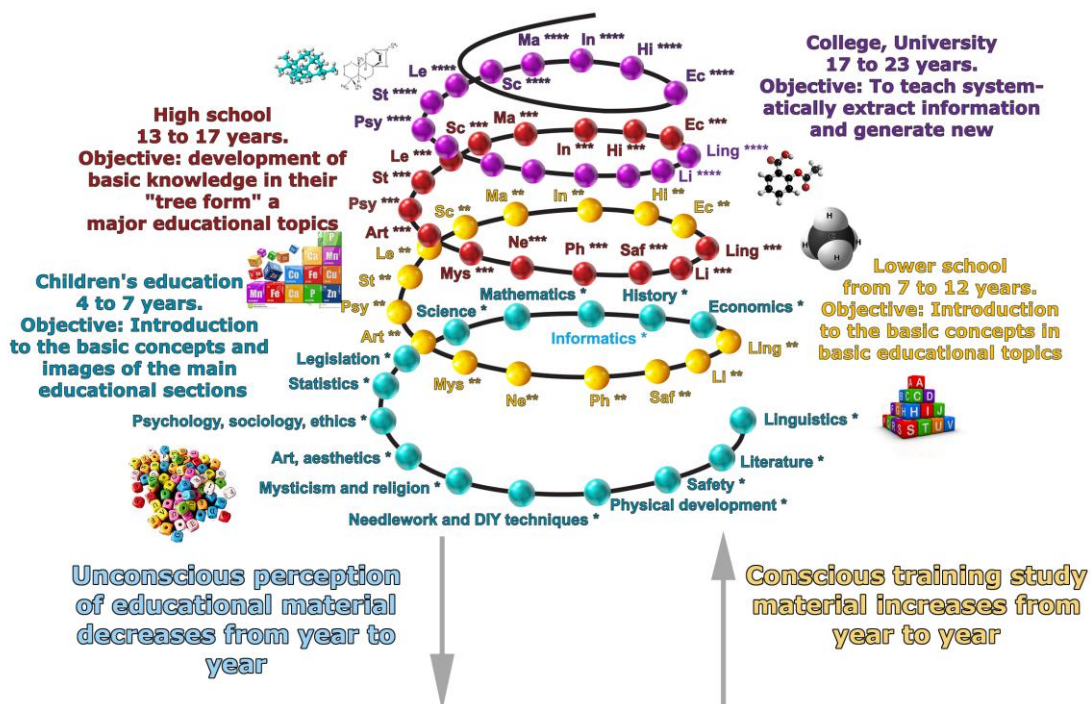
College, University
17 to 23 years.
Objective: To teach systematically extract information and generate new

Ma **** In **** Hi ****
Le **** Sc **** Ec ****
St ****
Psy ****

High school
13 to 17 years.
Objective: development of basic knowledge in their "tree form" a major educational topics

Sc *** Ma *** Ec ***
Le *** In *** Hi *** Ling ****
St *** Li ****
Psy *** Ma ** In ** Hi **
Sc ** Ec **
Art *** Ne*** Ph *** Saf *** Ling ***
Le ** Mys *** Li ***
St **

Ca Mn Co Fe Cu Mn Fe Ca P Zn

Children's education
4 to 7 years.
Objective: Introduction to the basic concepts and images of the main educational sections

Psy ** Science * Mathematics * History * Economics *
Art ** Informatics *
Legislation * Ling **
Statistics * Mys ** Li **
Ne** Ph ** Saf **

Lower school
from 7 to 12 years.
Objective: Introduction to the basic concepts in basic educational topics

Psychology, sociology, ethics * Linguistics *
Art, aesthetics * Literature *
Mysticism and religion * Safety *
Needlework and DIY techniques * Physical development *

A B C D E F G H I J K L R S T U V

Unconscious perception of educational material decreases from year to year

Conscious training study material increases from year to year